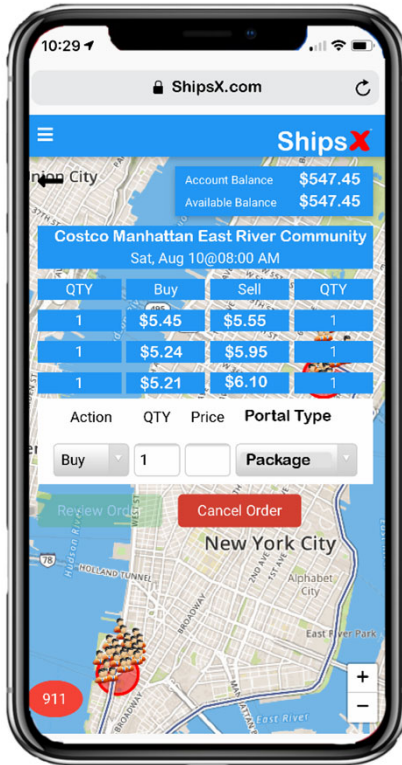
10:29

ShipsX.com

ShipsX

nion City

Account Balance $547.45
Available Balance $547.45

Costco Manhattan East River Community
Sat, Aug 10@08:00 AM

| QTY | Buy | Sell | QTY |
|---|---|---|---|
| 1 | $5.45 | $5.55 | 1 |
| 1 | $5.24 | $5.95 | 1 |
| 1 | $5.21 | $6.10 | 1 |

Action QTY Price Portal Type

Buy 1 Package

Review Order Cancel Order

New York City

HOLLAND TUNNEL

Alphabet City

East River Park

BROADWAY

Hudson River

East River

911

+
−